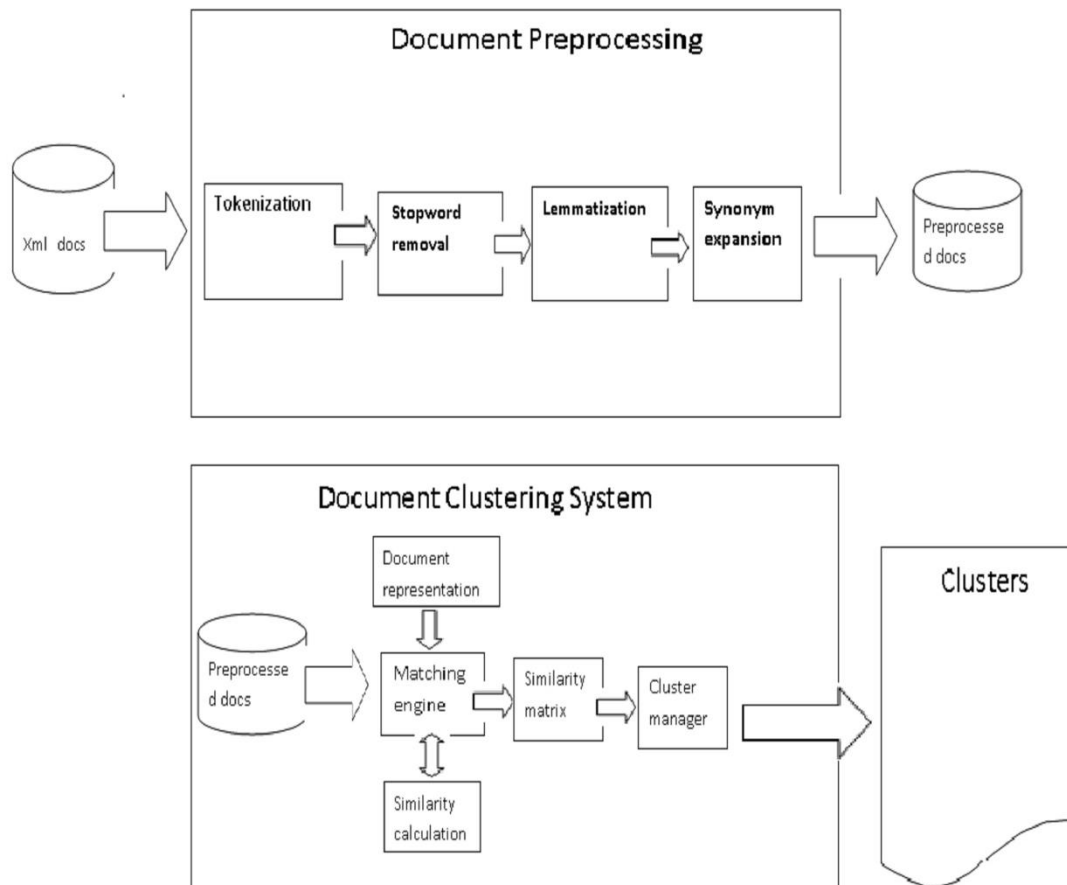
Document Preprocessing

Xml docs

Tokenization

Stopword removal

Lemmatization

Synonym expansion

Preprocesse d docs

Document Clustering System

Document representation

Preprocesse d docs

Matching engine

Similarity matrix

Cluster manager

Similarity calculation

Clusters